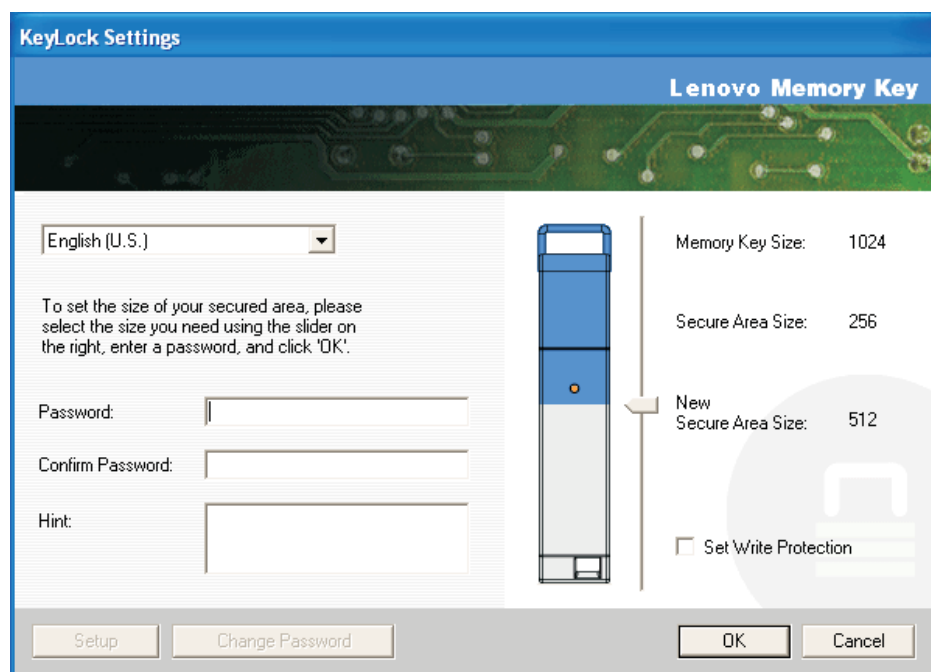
KeyLock Settings

Lenovo Memory Key

English (U.S.)

To set the size of your secured area, please select the size you need using the slider on the right, enter a password, and click 'OK'.

Password:

Confirm Password:

Hint:

Memory Key Size: 1024

Secure Area Size: 256

New Secure Area Size: 512

Set Write Protection

Setup

Change Password

OK

Cancel